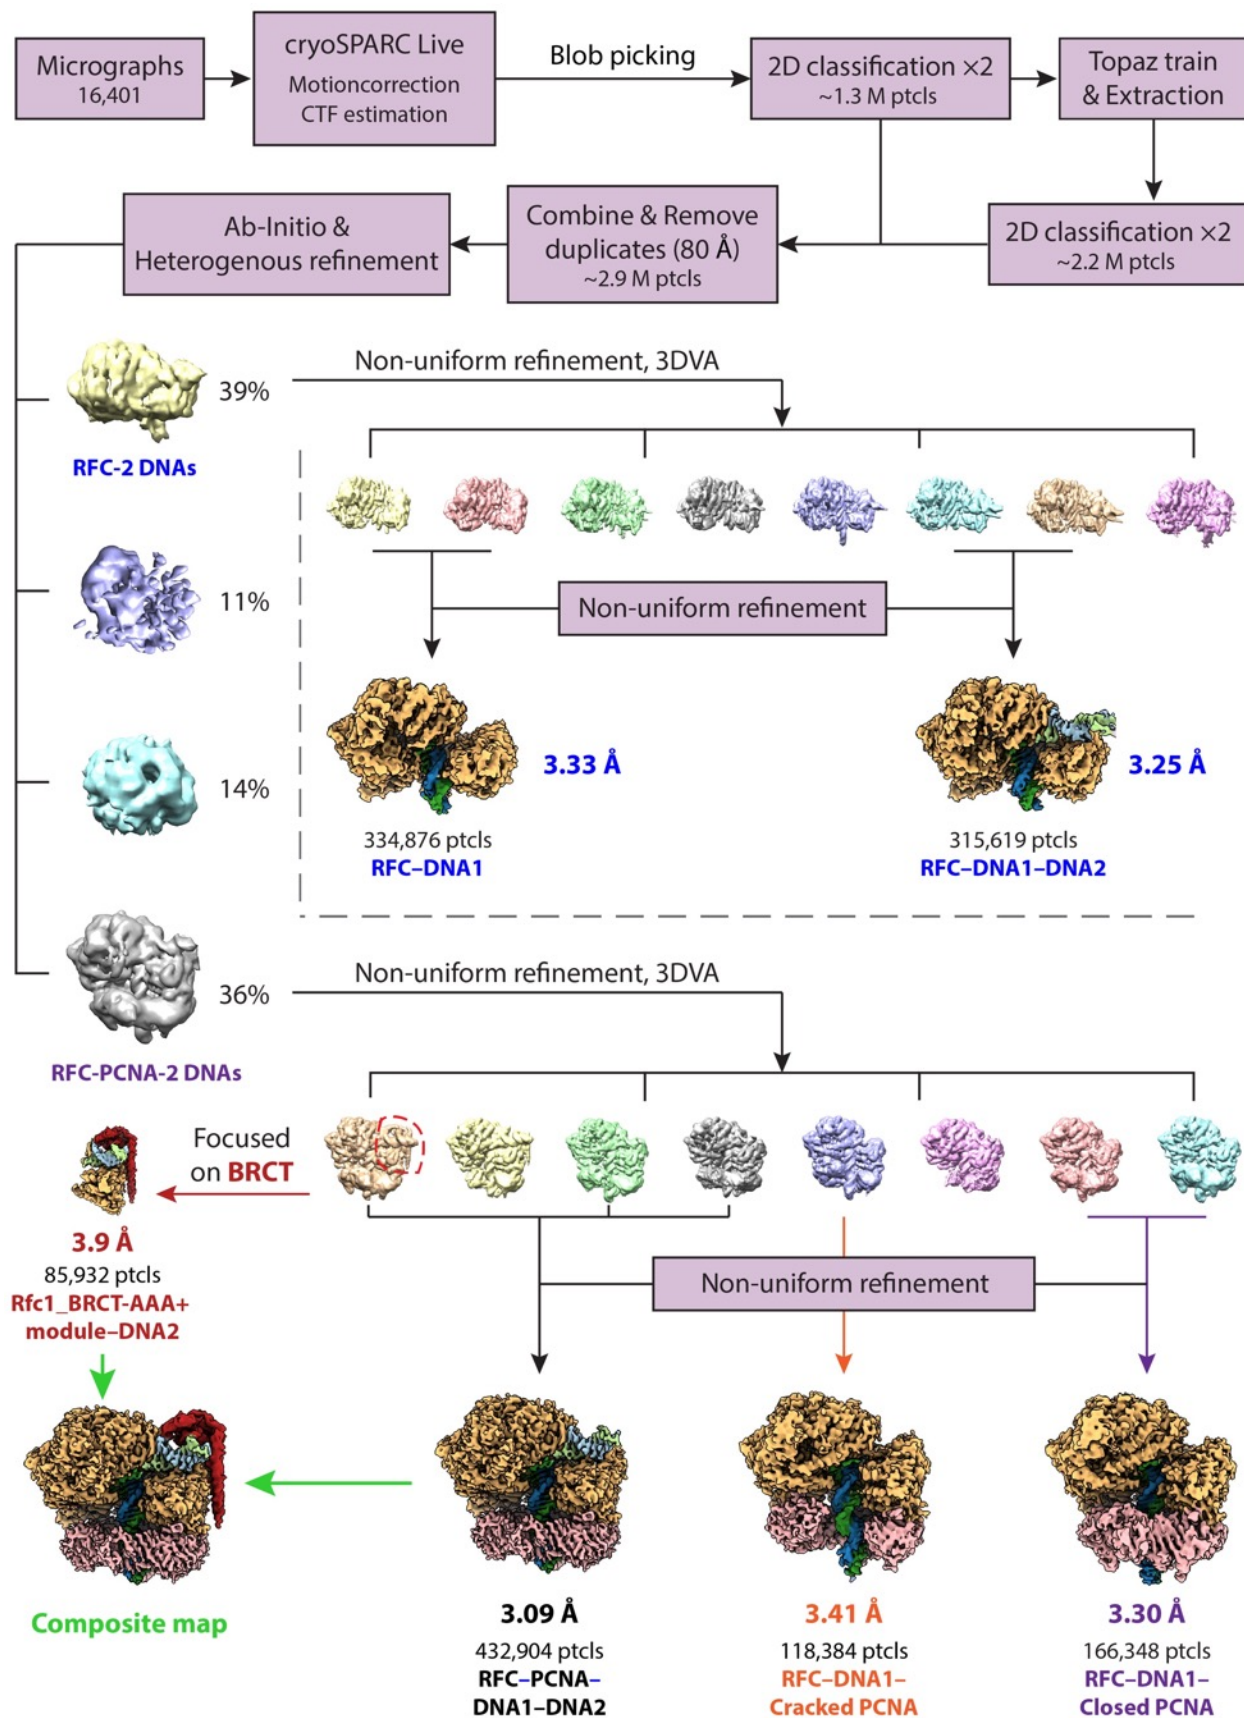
Micrographs
16,401

cryoSPARC Live
Motioncorrection
CTF estimation

Blob picking

2D classification ×2
~1.3 M ptcls

Topaz train & Extraction

2D classification ×2
~2.2 M ptcls

Combine & Remove duplicates (80 Å)
~2.9 M ptcls

Ab-Initio & Heterogenous refinement

39%
RFC-2 DNAs

Non-uniform refinement, 3DVA

11%

14%

Non-uniform refinement

3.33 Å
334,876 ptcls
RFC–DNA1

3.25 Å
315,619 ptcls
RFC–DNA1–DNA2

36%
RFC-PCNA-2 DNAs

Non-uniform refinement, 3DVA

Focused on BRCT

3.9 Å
85,932 ptcls
Rfc1_BRCT-AAA+ module–DNA2

Non-uniform refinement

Composite map

3.09 Å
432,904 ptcls
RFC–PCNA–DNA1–DNA2

3.41 Å
118,384 ptcls
RFC–DNA1–Cracked PCNA

3.30 Å
166,348 ptcls
RFC–DNA1–Closed PCNA